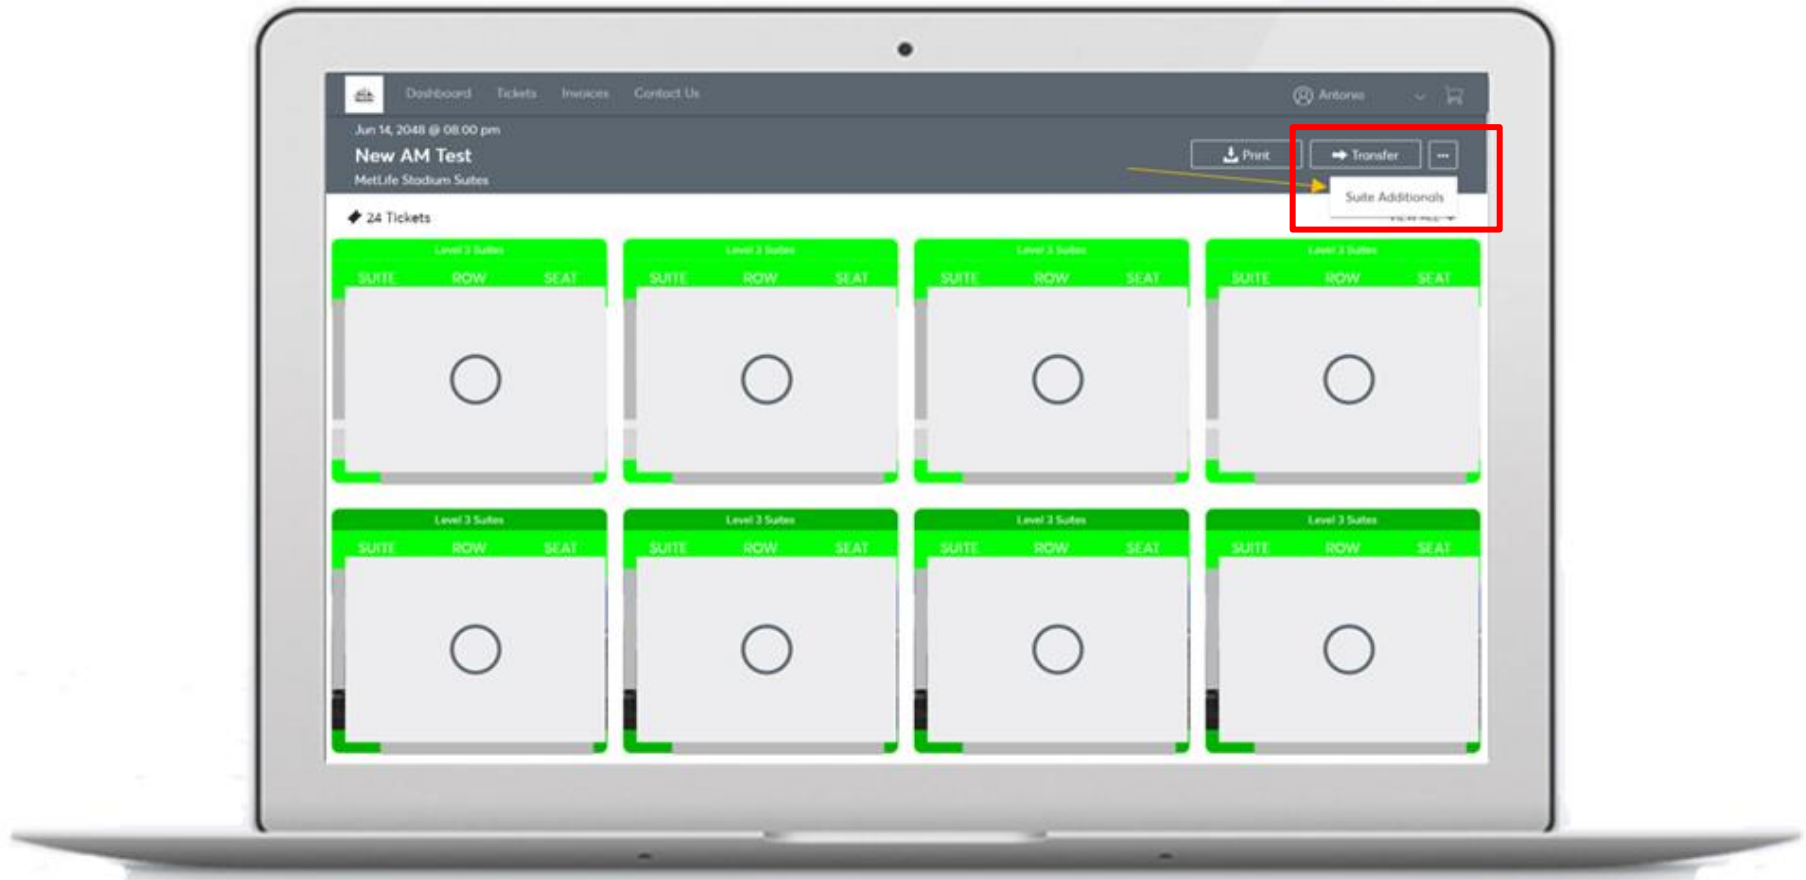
Dashboard Tickets Invoices Contact Us

Antonio

Jun 14, 2048 @ 08:00 pm

New AM Test

MetLife Stadium Suites

Print

Transfer

...

Suite Additionals

24 Tickets

VIEW ALL

Level 3 Suites
SUITE ROW SEAT

Level 3 Suites
SUITE ROW SEAT

Level 3 Suites
SUITE ROW SEAT

Level 3 Suites
SUITE ROW SEAT

Level 3 Suites
SUITE ROW SEAT

Level 3 Suites
SUITE ROW SEAT

Level 3 Suites
SUITE ROW SEAT

Level 3 Suites
SUITE ROW SEAT